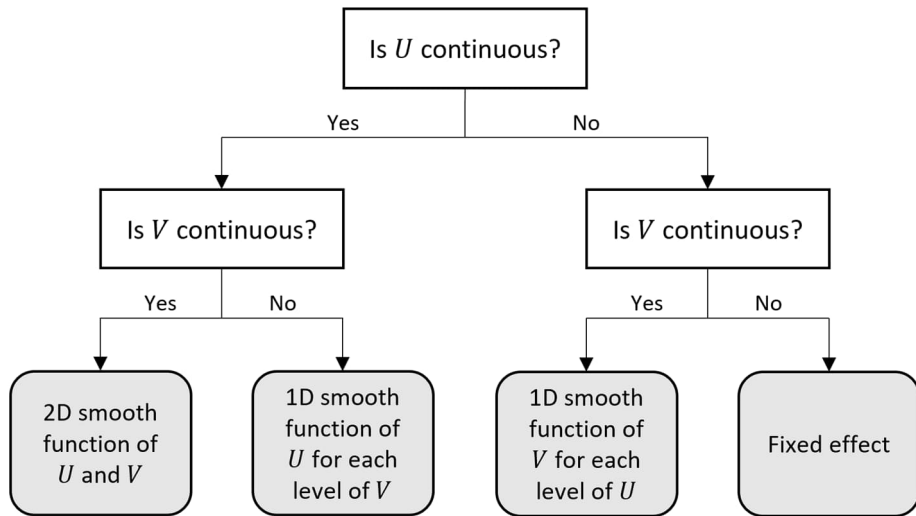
Is $U$ continuous?

Yes

No

Is $V$ continuous?

Yes

No

2D smooth function of $U$ and $V$

1D smooth function of $U$ for each level of $V$

Is $V$ continuous?

Yes

No

1D smooth function of $V$ for each level of $U$

Fixed effect